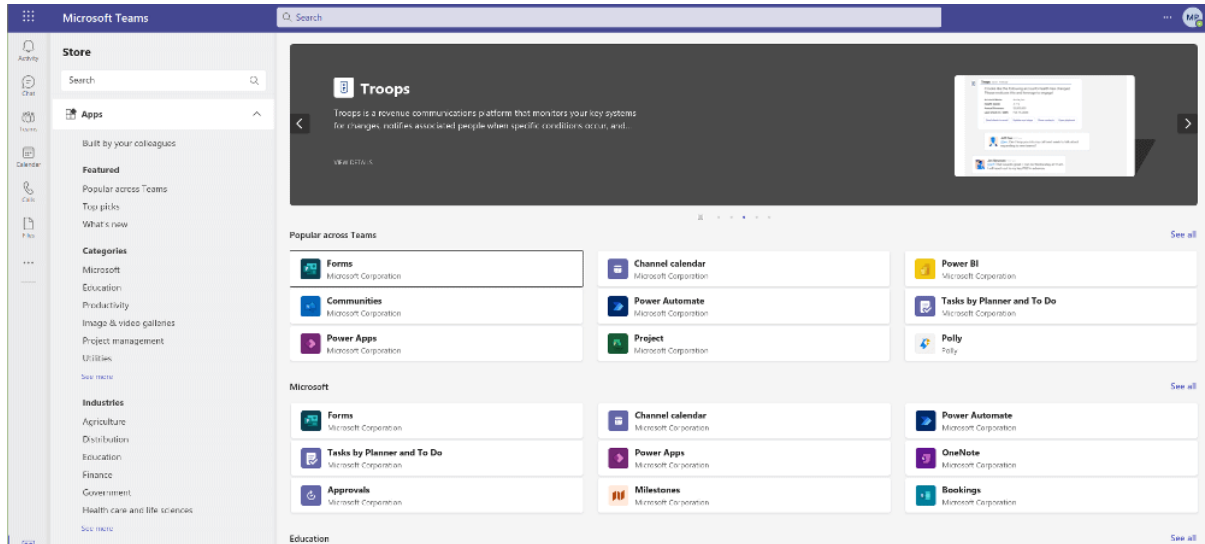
Microsoft Teams

Search

MP

Activity

Chat

Teams

Calendar

Calls

Files

...

Store

Search

Apps

Built by your colleagues

Featured

Popular across Teams

Top picks

What's new

Categories

Microsoft

Education

Productivity

Image & video galleries

Project management

Utilities

See more

Industries

Agriculture

Distribution

Education

Finance

Government

Health care and life sciences

See more

Troops

Troops is a revenue communications platform that monitors your key systems for changes, notifies associated people when specific conditions occur, and...

VIEW DETAILS

Popular across Teams

See all

Forms
Microsoft Corporation

Channel calendar
Microsoft Corporation

Power BI
Microsoft Corporation

Communities
Microsoft Corporation

Power Automate
Microsoft Corporation

Tasks by Planner and To Do
Microsoft Corporation

Power Apps
Microsoft Corporation

Project
Microsoft Corporation

Polly
Polly

Microsoft

See all

Forms
Microsoft Corporation

Channel calendar
Microsoft Corporation

Power Automate
Microsoft Corporation

Tasks by Planner and To Do
Microsoft Corporation

Power Apps
Microsoft Corporation

OneNote
Microsoft Corporation

Approvals
Microsoft Corporation

Milestones
Microsoft Corporation

Bookings
Microsoft Corporation

Education

See all